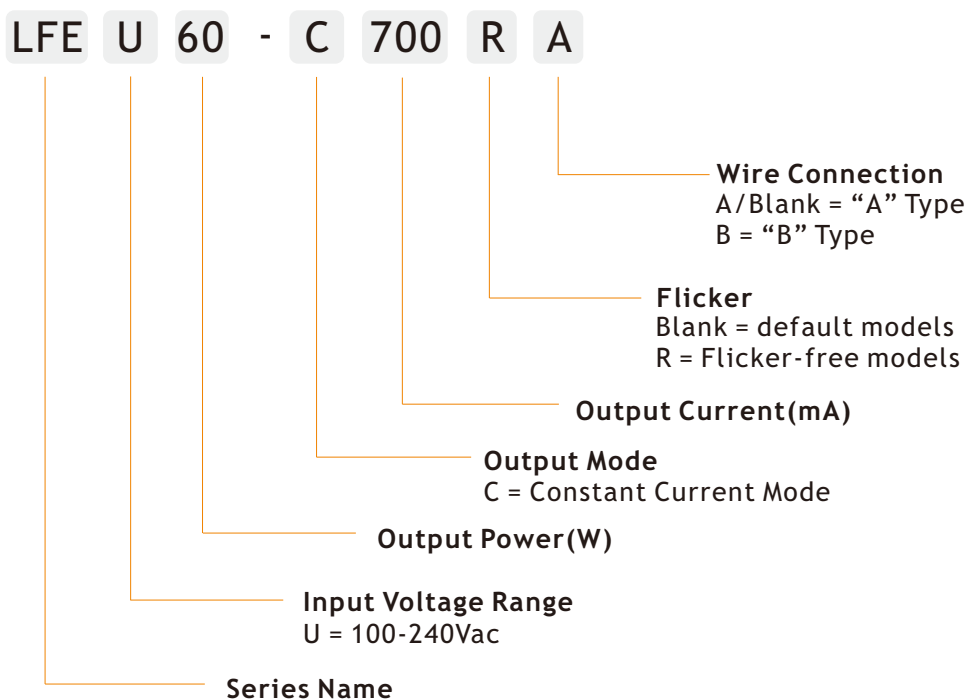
LFE U 60 - C 700 R A

Wire Connection
A/Blank = “A” Type
B = “B” Type

Flicker
Blank = default models
R = Flicker-free models

Output Current(mA)

Output Mode
C = Constant Current Mode

Output Power(W)

Input Voltage Range
U = 100-240Vac

Series Name